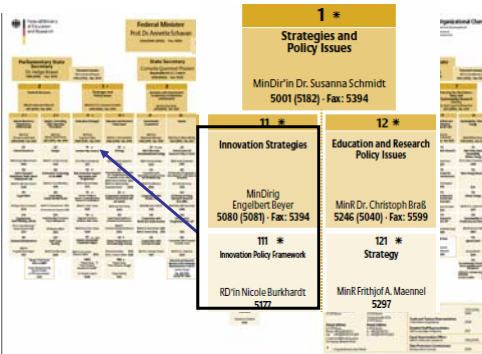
Federal Minister
Prof. Dr. Annette Schavan

Parliamentary State Secretary

State Secretary

Organizational Chart

1 *
Strategies and Policy Issues
MinDir'in Dr. Susanna Schmidt
5001 (5182) · Fax: 5394

11 *
Innovation Strategies
MinDirig Engelbert Beyer
5080 (5081) · Fax: 5394

12 *
Education and Research Policy Issues
MinR Dr. Christoph Braß
5246 (5040) · Fax: 5599

111 *
Innovation Policy Framework
RD'in Nicole Burkhardt
5177

121 *
Strategy
MinR Frithjof A. Maennel
5297